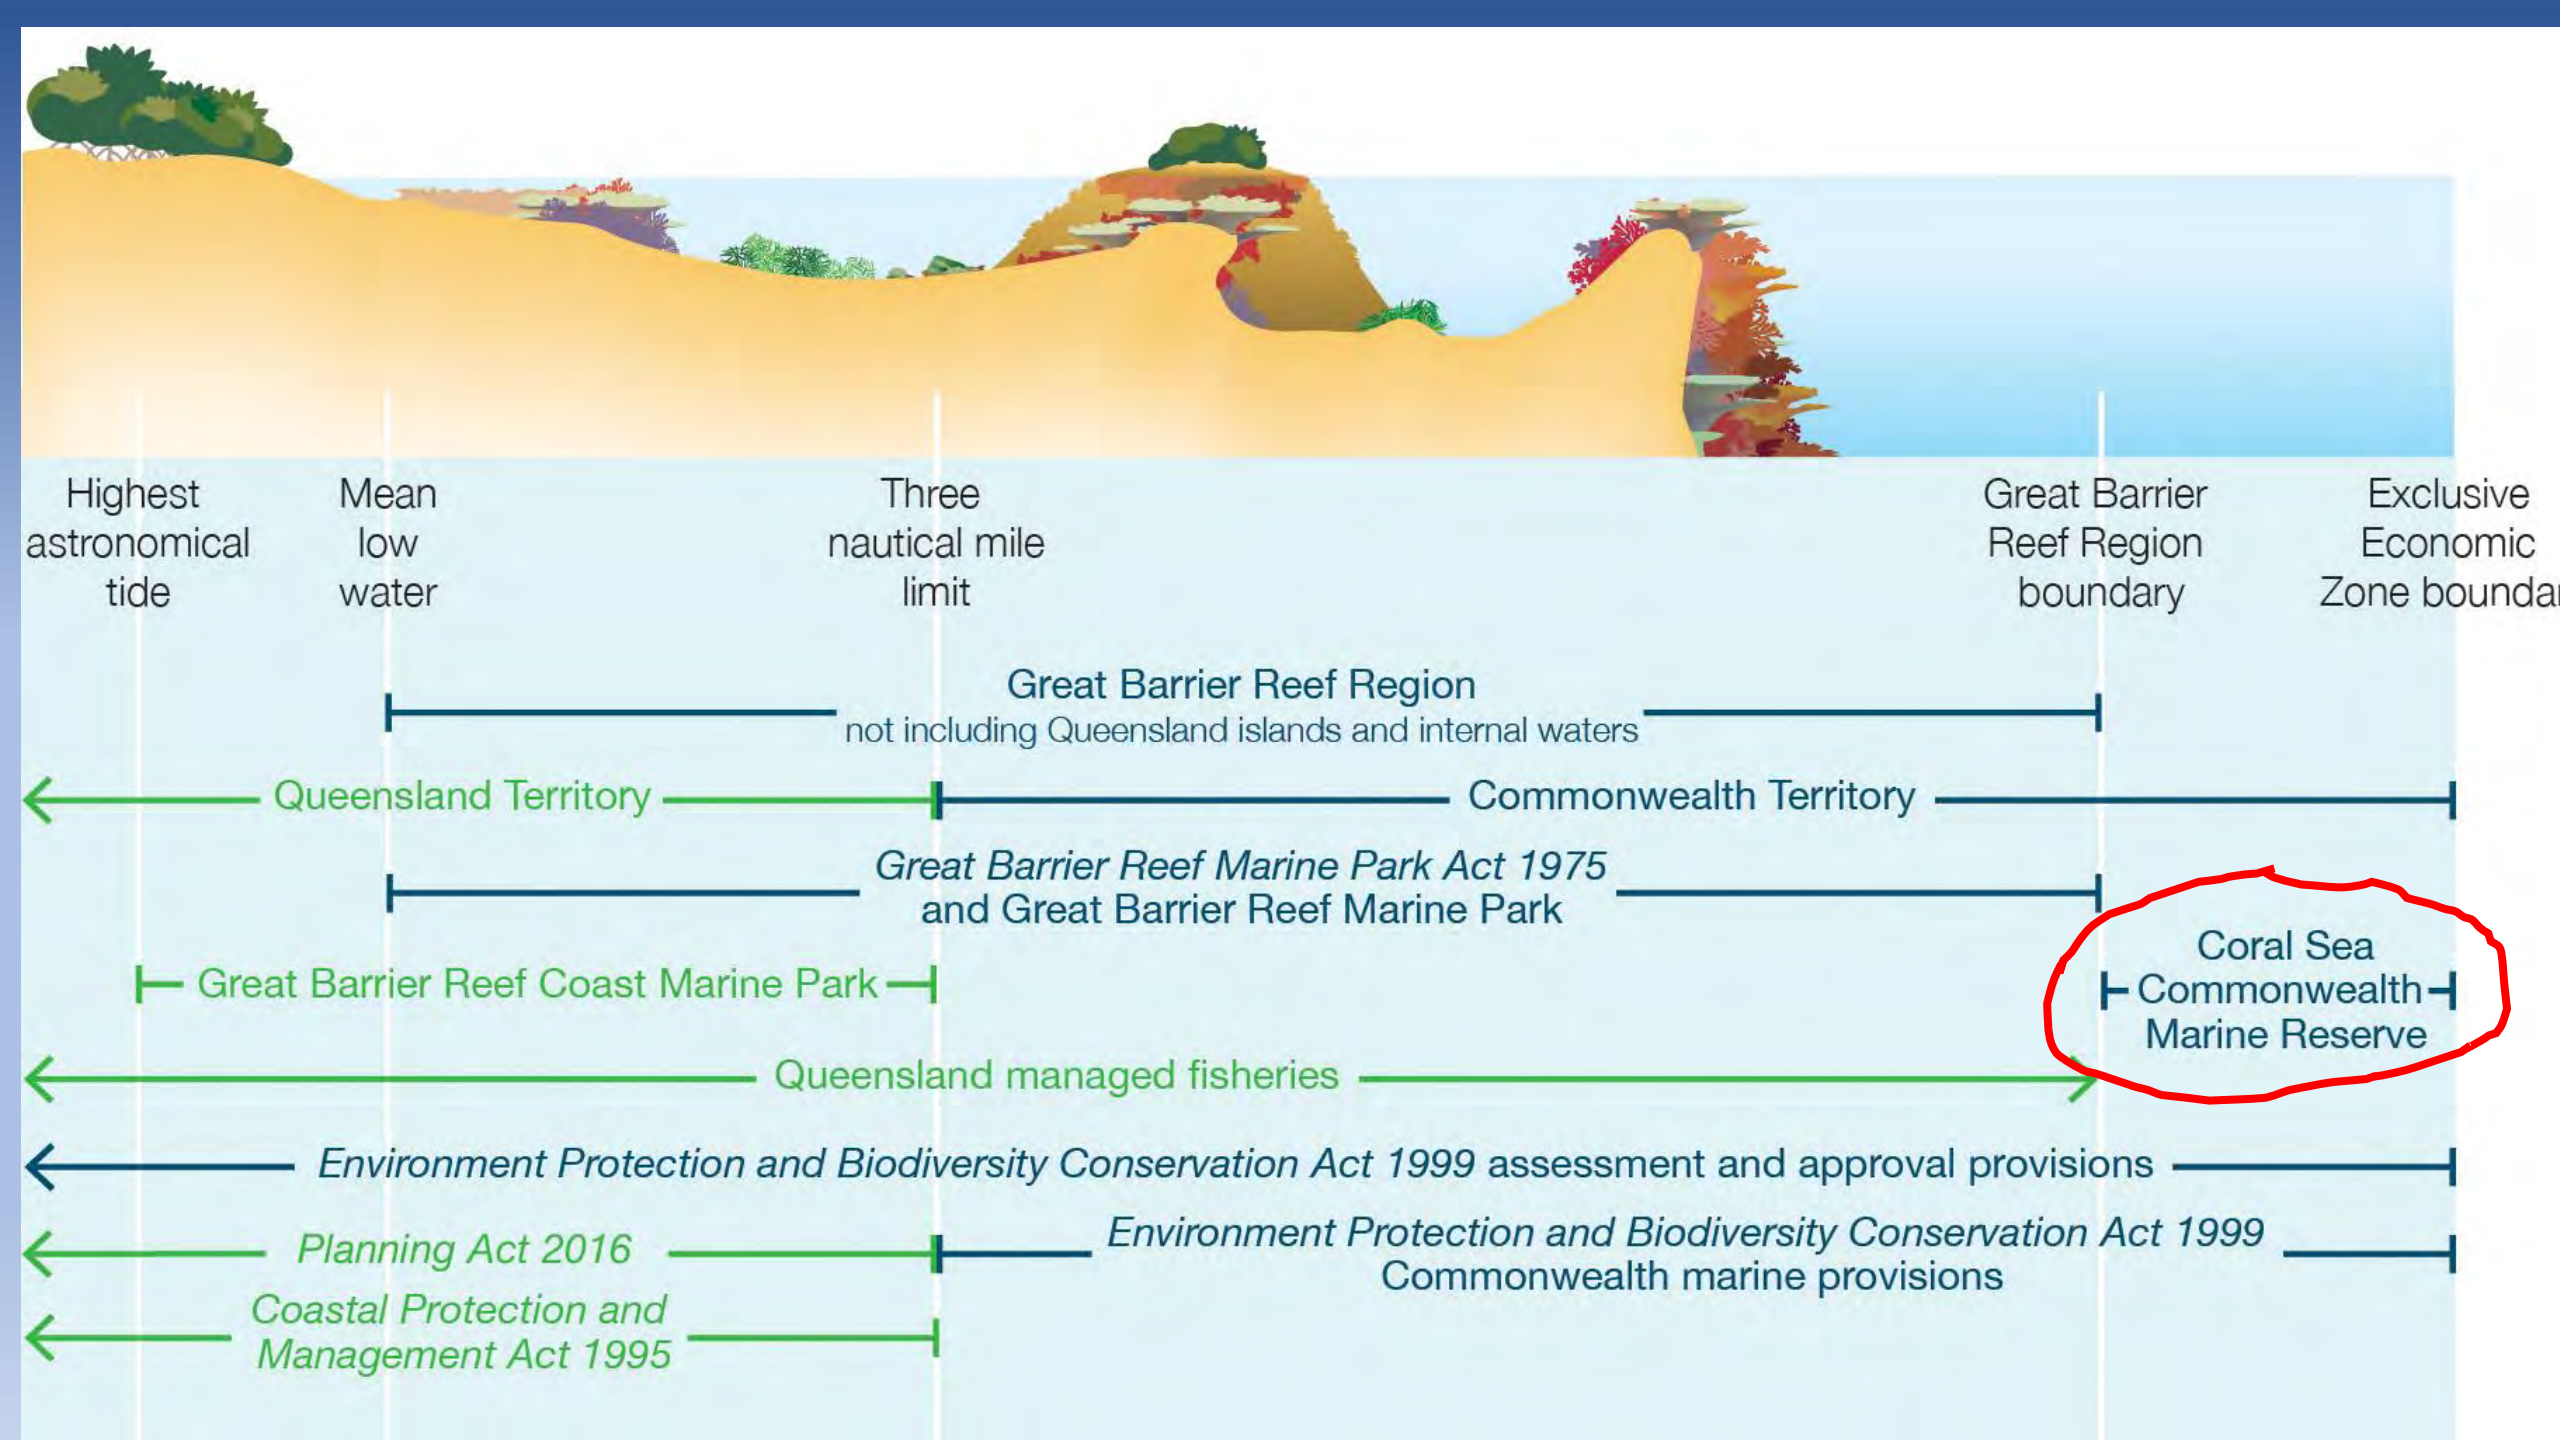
Highest astronomical tide

Mean low water

Three nautical mile limit

Great Barrier Reef Region boundary

Exclusive Economic Zone bounda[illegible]

Great Barrier Reef Region
not including Queensland islands and internal waters

Queensland Territory

Commonwealth Territory

Great Barrier Reef Marine Park Act 1975
and Great Barrier Reef Marine Park

Great Barrier Reef Coast Marine Park

Coral Sea Commonwealth Marine Reserve

Queensland managed fisheries

Environment Protection and Biodiversity Conservation Act 1999 assessment and approval provisions

Planning Act 2016

Environment Protection and Biodiversity Conservation Act 1999
Commonwealth marine provisions

Coastal Protection and Management Act 1995